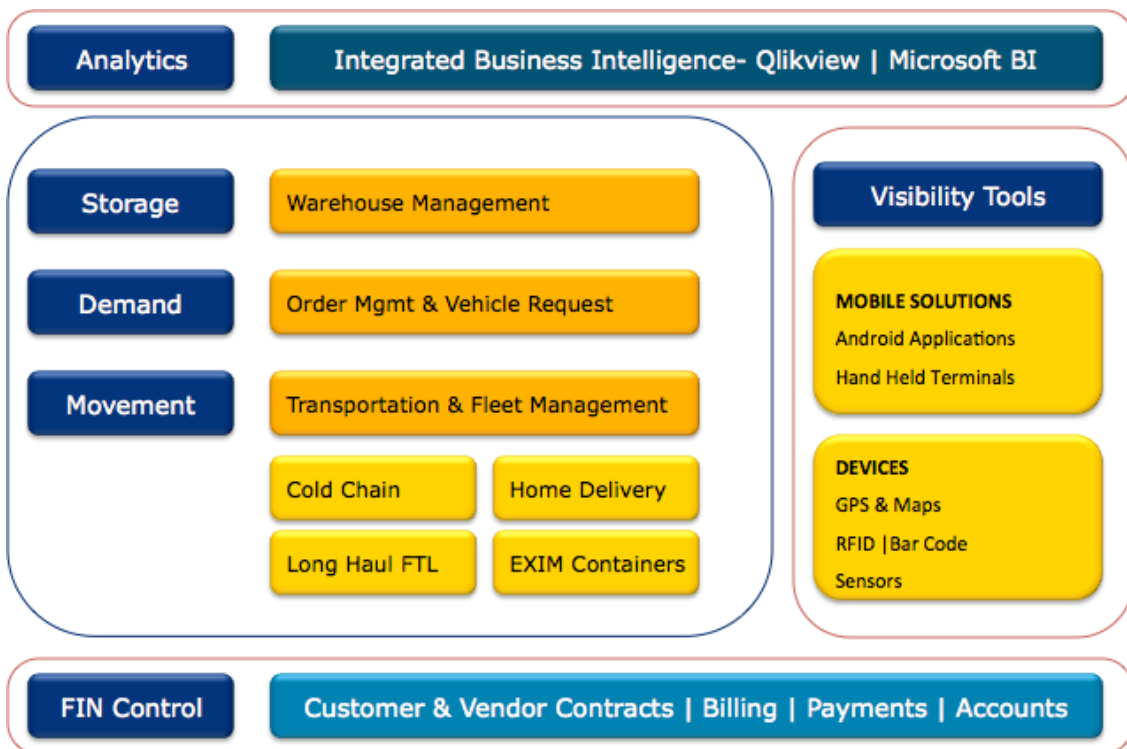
Analytics

Integrated Business Intelligence- Qlikview | Microsoft BI

Storage

Warehouse Management

Demand

Order Mgmt & Vehicle Request

Movement

Transportation & Fleet Management

Cold Chain

Home Delivery

Long Haul FTL

EXIM Containers

Visibility Tools

MOBILE SOLUTIONS
Android Applications
Hand Held Terminals

DEVICES
GPS & Maps
RFID |Bar Code
Sensors

FIN Control

Customer & Vendor Contracts | Billing | Payments | Accounts